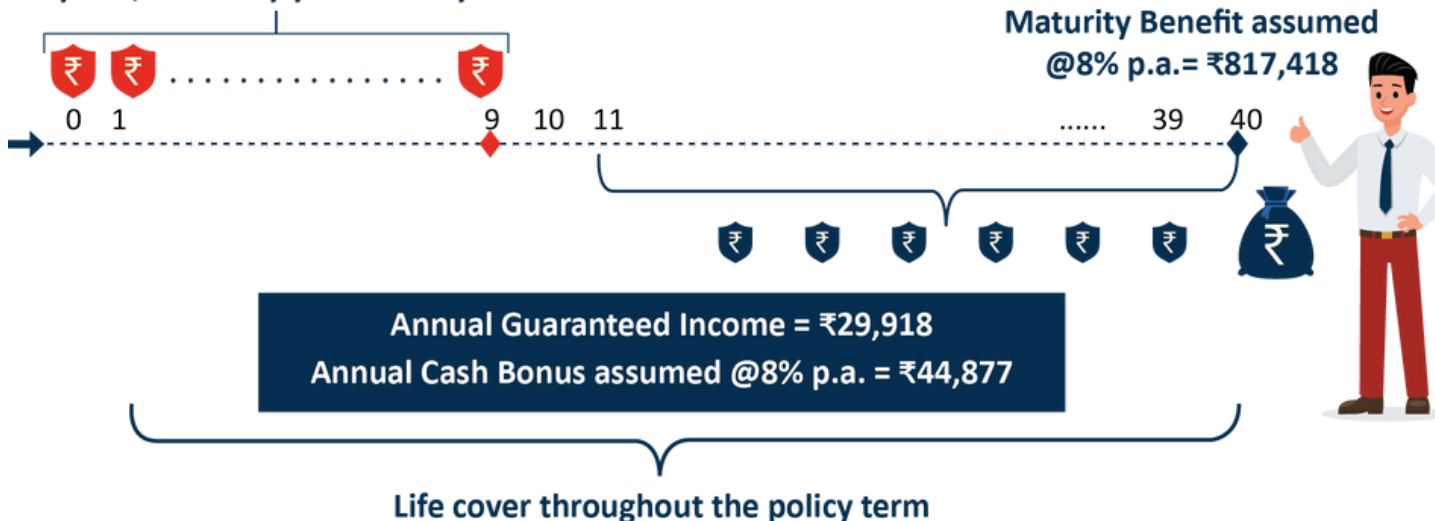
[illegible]

Maturity Benefit assumed @8% p.a.= ₹817,418

₹ ₹ ................ ₹

0 1 9 10 11 ...... 39 40

₹ ₹ ₹ ₹ ₹ ₹ ₹

Annual Guaranteed Income = ₹29,918
Annual Cash Bonus assumed @8% p.a. = ₹44,877

Life cover throughout the policy term